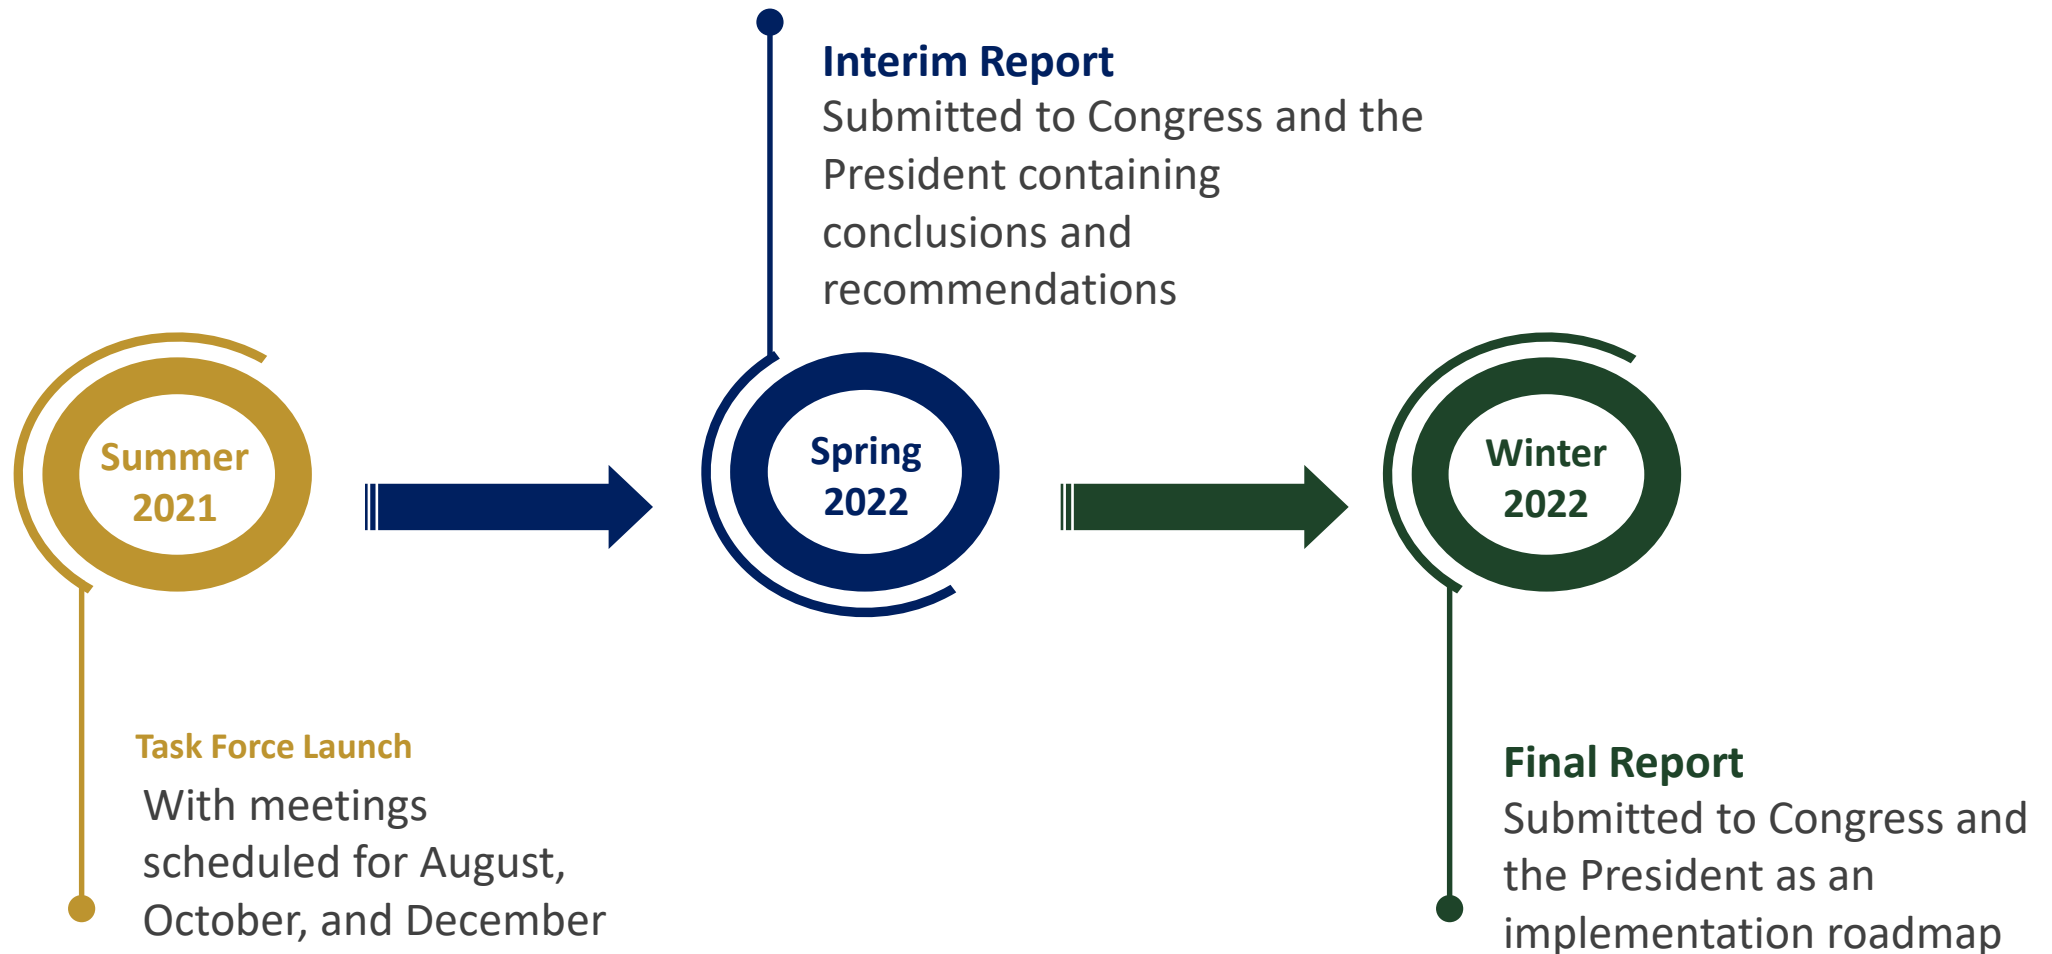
Interim Report
Submitted to Congress and the President containing conclusions and recommendations

Summer 2021

Spring 2022

Winter 2022

Task Force Launch
With meetings scheduled for August, October, and December

Final Report
Submitted to Congress and the President as an implementation roadmap